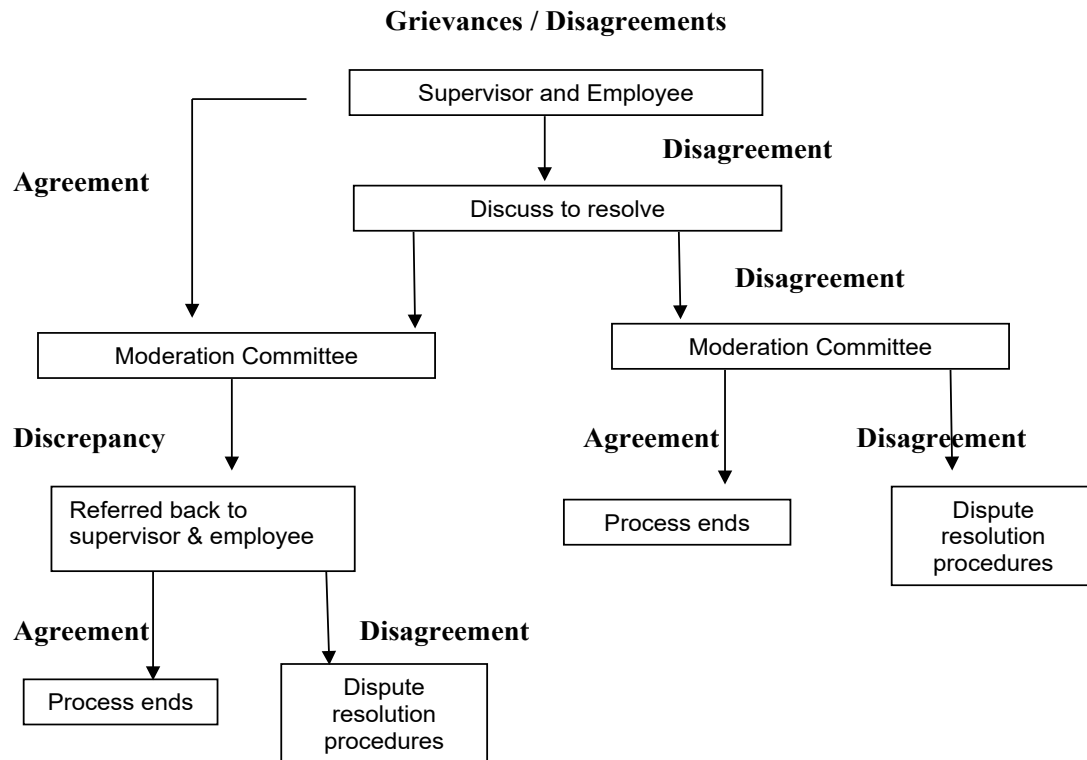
Grievances / Disagreements

Supervisor and Employee

Disagreement

Agreement

Discuss to resolve

Disagreement

Moderation Committee

Moderation Committee

Discrepancy

Agreement

Disagreement

Referred back to supervisor & employee

Process ends

Dispute resolution procedures

Agreement

Disagreement

Process ends

Dispute resolution procedures